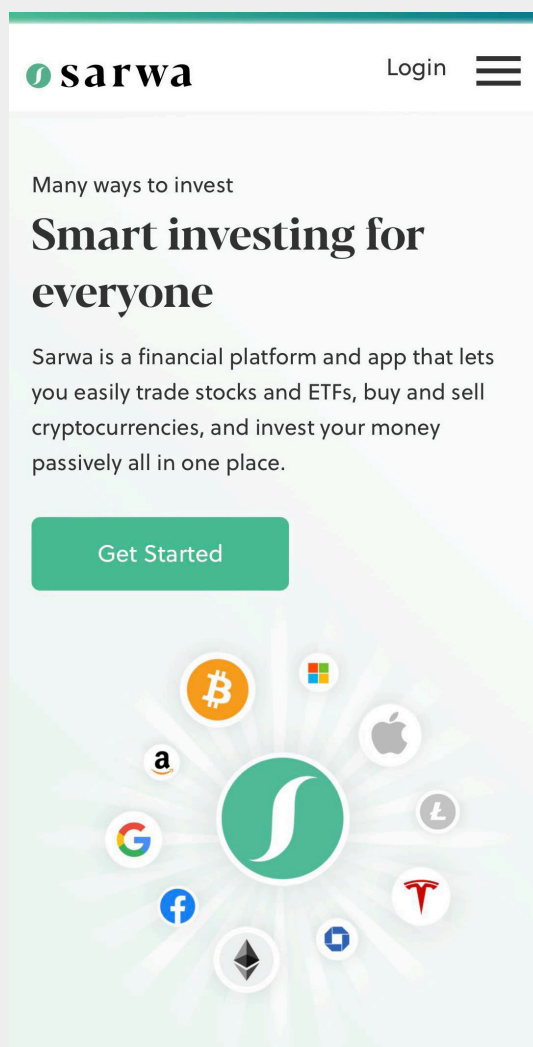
sarwa

Login

Many ways to invest

Smart investing for everyone

Sarwa is a financial platform and app that lets you easily trade stocks and ETFs, buy and sell cryptocurrencies, and invest your money passively all in one place.

Get Started